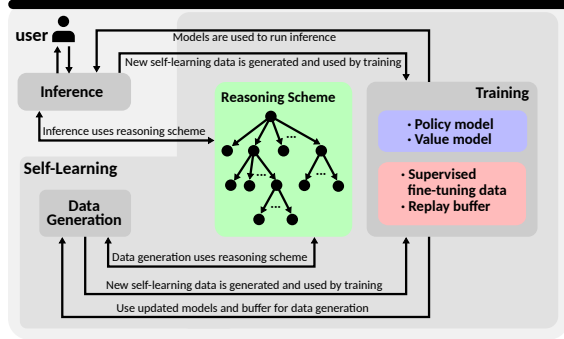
user

Models are used to run inference

New self-learning data is generated and used by training

Inference

Reasoning Scheme

Training

Inference uses reasoning scheme

• Policy model
• Value model

Self-Learning

Data Generation

• Supervised fine-tuning data
• Replay buffer

Data generation uses reasoning scheme

New self-learning data is generated and used by training

Use updated models and buffer for data generation